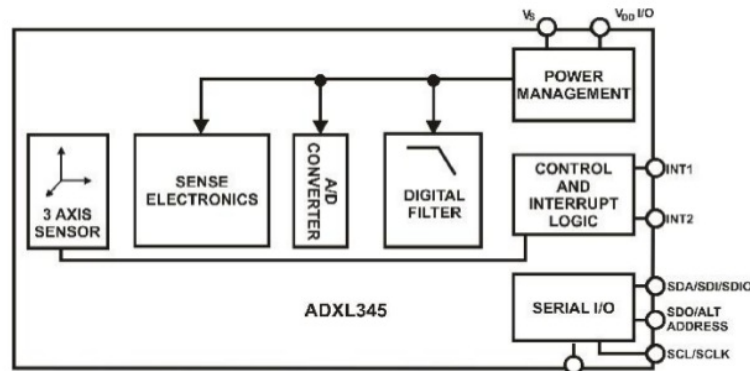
$V_S$

$V_{DD}$ I/O

POWER MANAGEMENT

3 AXIS SENSOR

SENSE ELECTRONICS

A/D CONVERTER

DIGITAL FILTER

CONTROL AND INTERRUPT LOGIC

INT1

INT2

ADXL345

SERIAL I/O

SDA/SDI/SDIO

SDO/ALT ADDRESS

SCL/SCLK